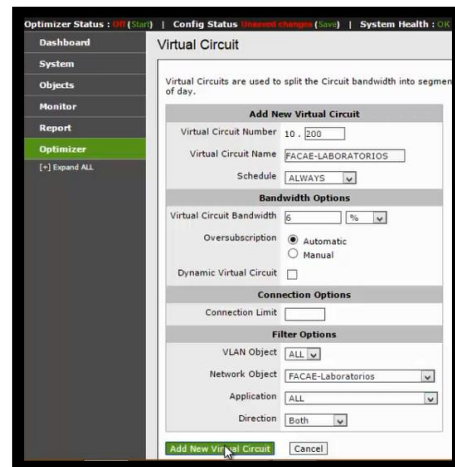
Optimizer Status : Off (Start) | Config Status Unsaved changes (Save) | System Health : OK

Dashboard
System
Objects
Monitor
Report
Optimizer
[+] Expand ALL

Virtual Circuit

Virtual Circuits are used to split the Circuit bandwidth into segmen of day.

| Add New Virtual Circuit | |
|---|---|
| Virtual Circuit Number | 10 . 200 |
| Virtual Circuit Name | FACAE-LABORATORIOS |
| Schedule | ALWAYS |
| **Bandwidth Options** | |
| Virtual Circuit Bandwidth | 6 % |
| Oversubscription | Automatic Manual |
| Dynamic Virtual Circuit | |
| **Connection Options** | |
| Connection Limit | |
| **Filter Options** | |
| VLAN Object | ALL |
| Network Object | FACAE-Laboratorios |
| Application | ALL |
| Direction | Both |

Add New Virtual Circuit Cancel